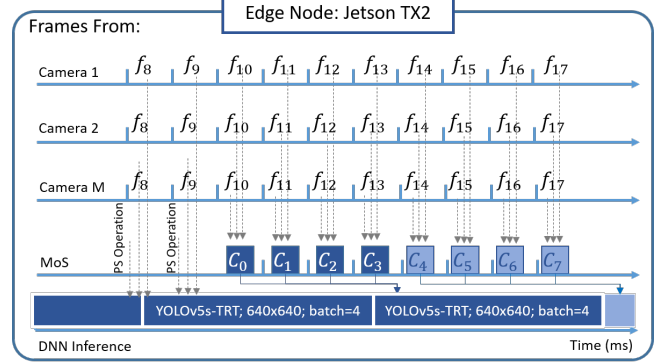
Edge Node: Jetson TX2

Frames From:

Camera 1 $f_8$ $f_9$ $f_{10}$ $f_{11}$ $f_{12}$ $f_{13}$ $f_{14}$ $f_{15}$ $f_{16}$ $f_{17}$

Camera 2 $f_8$ $f_9$ $f_{10}$ $f_{11}$ $f_{12}$ $f_{13}$ $f_{14}$ $f_{15}$ $f_{16}$ $f_{17}$

Camera M $f_8$ $f_9$ $f_{10}$ $f_{11}$ $f_{12}$ $f_{13}$ $f_{14}$ $f_{15}$ $f_{16}$ $f_{17}$

PS Operation PS Operation

MoS $C_0$ $C_1$ $C_2$ $C_3$ $C_4$ $C_5$ $C_6$ $C_7$

YOLOv5s-TRT; 640x640; batch=4 YOLOv5s-TRT; 640x640; batch=4

DNN Inference

Time (ms)